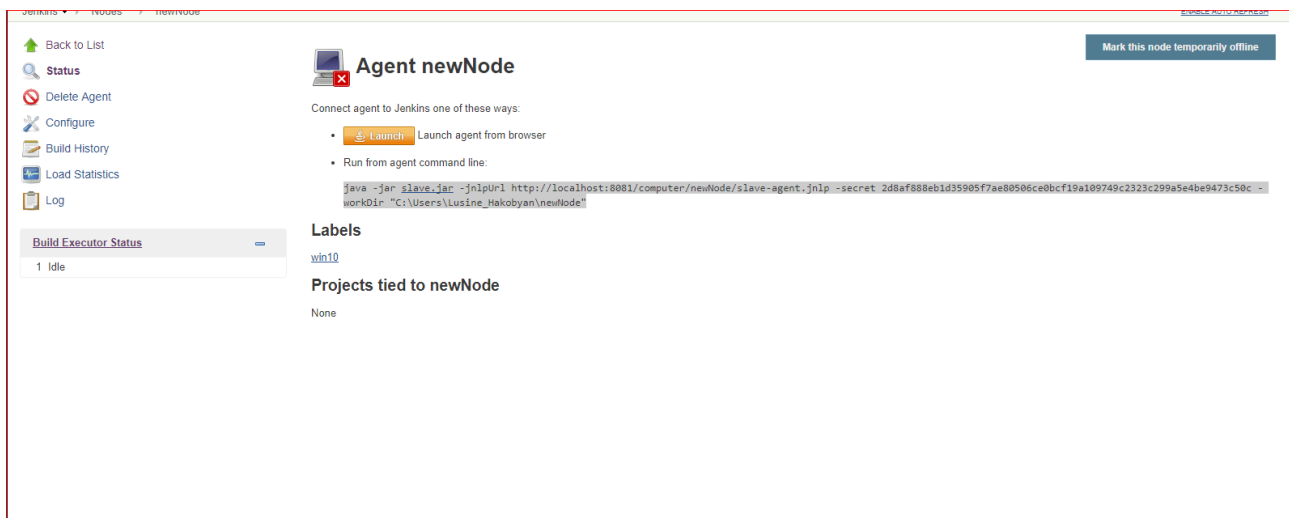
Jenkins ▾ > Nodes > newNode

ENABLE AUTO REFRESH

Back to List
Status
Delete Agent
Configure
Build History
Load Statistics
Log

Build Executor Status
1 Idle

Mark this node temporarily offline

Agent newNode

Connect agent to Jenkins one of these ways:

- Launch Launch agent from browser
- Run from agent command line:

java -jar slave.jar -jnlpUrl http://localhost:8081/computer/newNode/slave-agent.jnlp -secret 2d8af888eb1d35905f7ae80506ce0bcf19a109749c2323c299a5e4be9473c50c -workDir "C:\Users\Lusine_Hakobyan\newNode"

Labels

win10

Projects tied to newNode

None